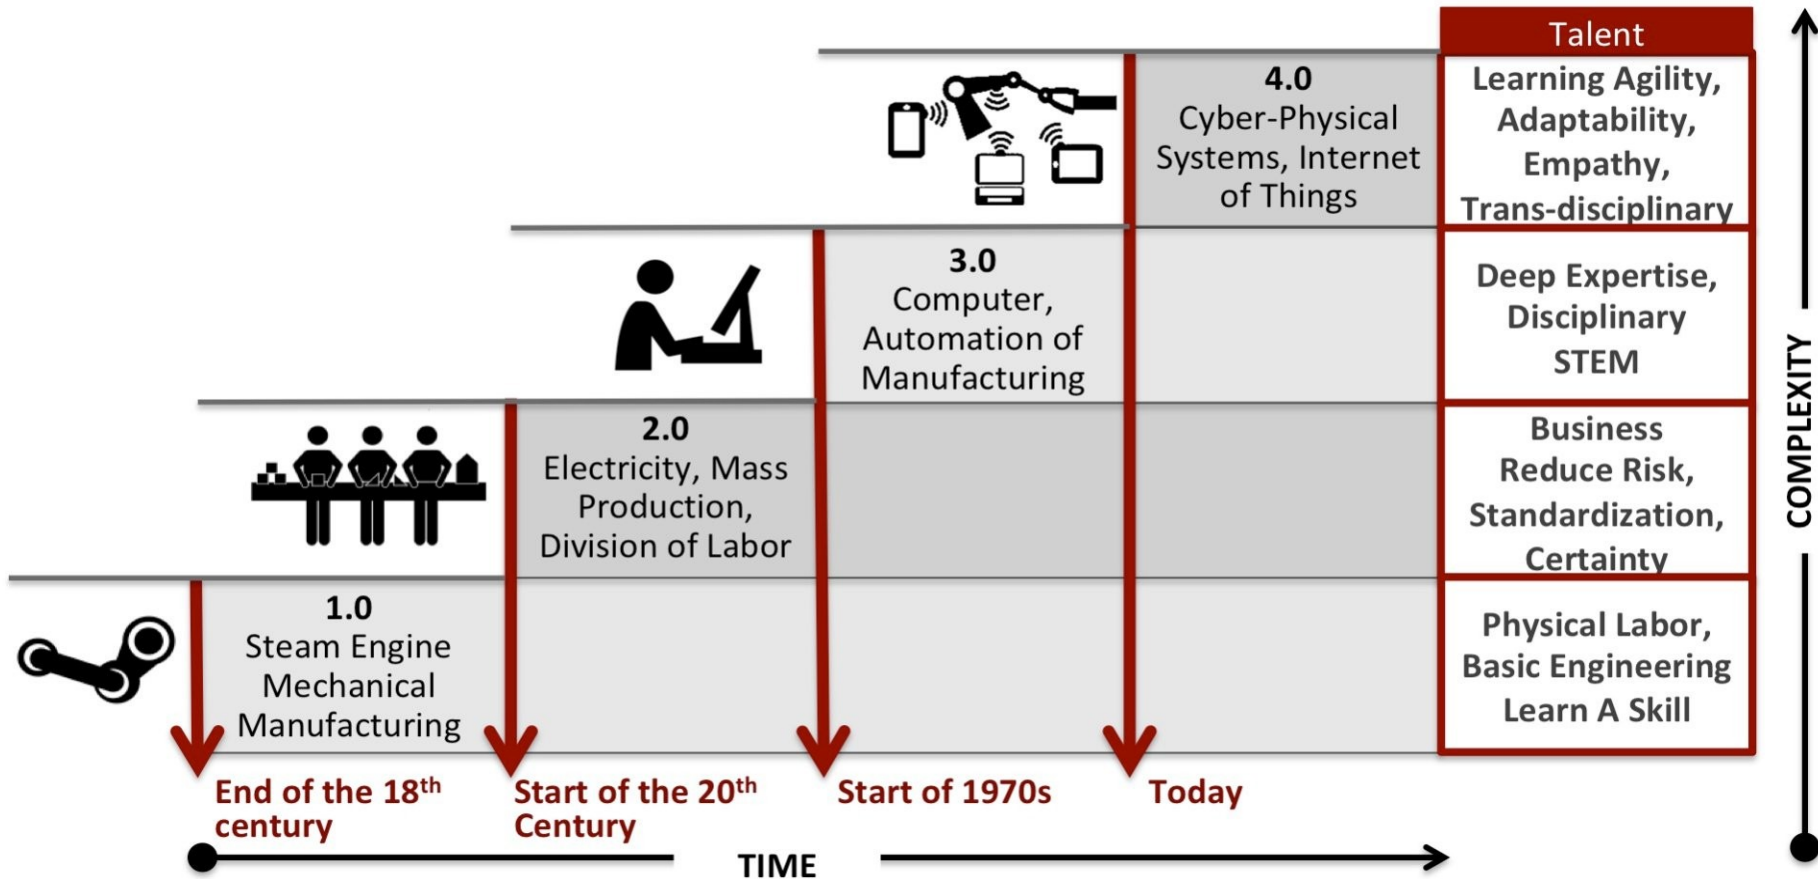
4.0
Cyber-Physical Systems, Internet of Things

3.0
Computer, Automation of Manufacturing

2.0
Electricity, Mass Production, Division of Labor

1.0
Steam Engine Mechanical Manufacturing

End of the 18$^{th}$ century

Start of the 20$^{th}$ Century

Start of 1970s

Today

TIME

| Talent |
|---|
| Learning Agility, Adaptability, Empathy, Trans-disciplinary |
| Deep Expertise, Disciplinary STEM |
| Business Reduce Risk, Standardization, Certainty |
| Physical Labor, Basic Engineering Learn A Skill |

COMPLEXITY